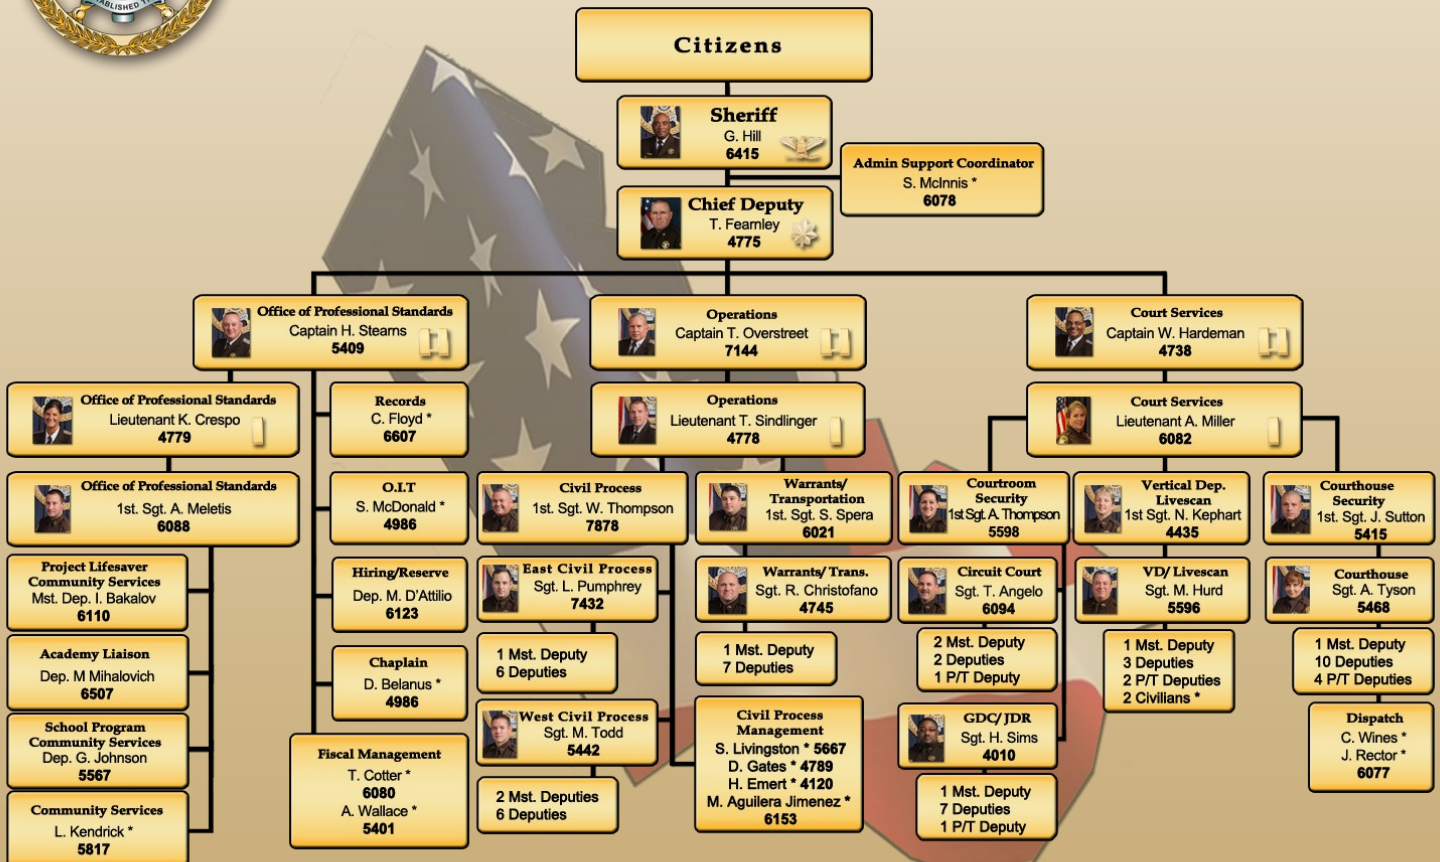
ESTABLISHED

Citizens

Sheriff
G. Hill
6415

Admin Support Coordinator
S. McInnis *
6078

Chief Deputy
T. Fearnley
4775

Office of Professional Standards
Captain H. Stearns
5409

Operations
Captain T. Overstreet
7144

Court Services
Captain W. Hardeman
4738

Office of Professional Standards
Lieutenant K. Crespo
4779

Records
C. Floyd *
6607

Operations
Lieutenant T. Sindlinger
4778

Court Services
Lieutenant A. Miller
6082

Office of Professional Standards
1st. Sgt. A. Meletis
6088

O.I.T
S. McDonald *
4986

Civil Process
1st. Sgt. W. Thompson
7878

Warrants/ Transportation
1st. Sgt. S. Spera
6021

Courtroom Security
1st Sgt. A. Thompson
5598

Vertical Dep. Livescan
1st Sgt. N. Kephart
4435

Courthouse Security
1st. Sgt. J. Sutton
5415

Project Lifesaver Community Services
Mst. Dep. I. Bakalov
6110

Hiring/Reserve
Dep. M. D'Attilio
6123

East Civil Process
Sgt. L. Pumphrey
7432

Warrants/ Trans.
Sgt. R. Christofano
4745

Circuit Court
Sgt. T. Angelo
6094

VD/ Livescan
Sgt. M. Hurd
5596

Courthouse
Sgt. A. Tyson
5468

Academy Liaison
Dep. M Mihalovich
6507

Chaplain
D. Belanus *
4986

1 Mst. Deputy
6 Deputies

1 Mst. Deputy
7 Deputies

2 Mst. Deputy
2 Deputies
1 P/T Deputy

1 Mst. Deputy
3 Deputies
2 P/T Deputies
2 Civilians *

1 Mst. Deputy
10 Deputies
4 P/T Deputies

School Program Community Services
Dep. G. Johnson
5567

West Civil Process
Sgt. M. Todd
5442

Civil Process Management
S. Livingston * 5667
D. Gates * 4789
H. Emert * 4120
M. Aguilera Jimenez *
6153

GDC/JDR
Sgt. H. Sims
4010

Dispatch
C. Wines *
J. Rector *
6077

Fiscal Management
T. Cotter *
6080
A. Wallace *
5401

2 Mst. Deputies
6 Deputies

1 Mst. Deputy
7 Deputies
1 P/T Deputy

Community Services
L. Kendrick *
5817